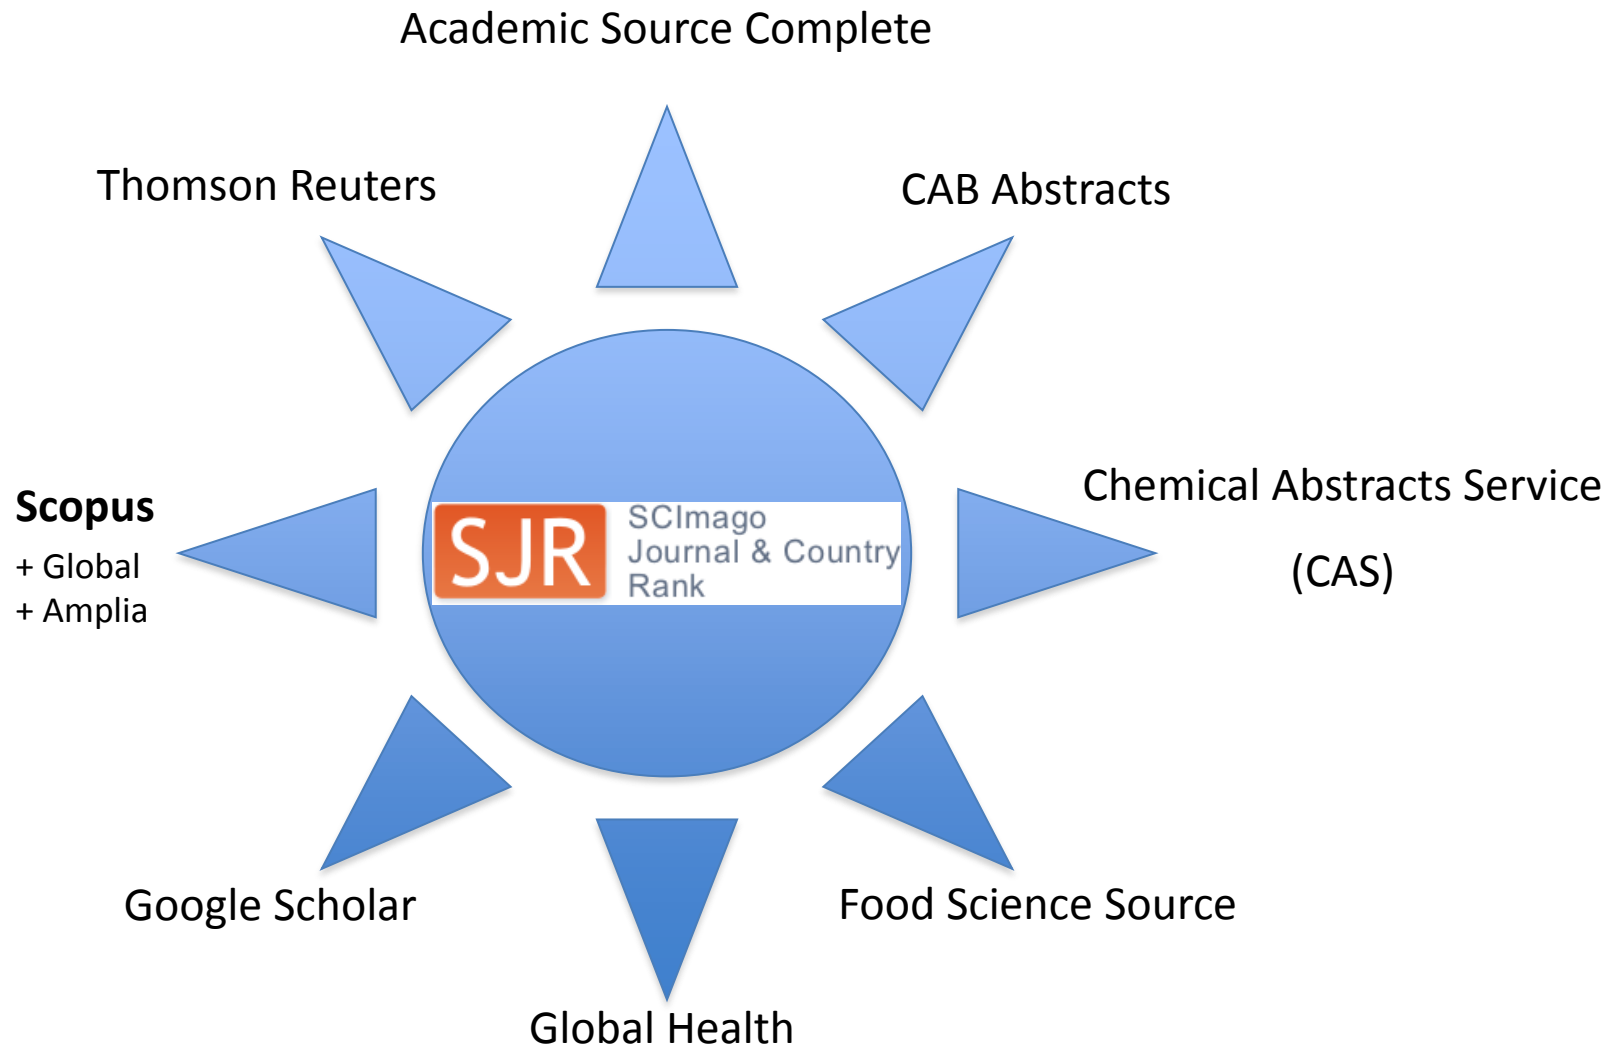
Academic Source Complete

Thomson Reuters

CAB Abstracts

Scopus
+ Global
+ Amplia

SJR SCImago Journal & Country Rank

Chemical Abstracts Service (CAS)

Google Scholar

Food Science Source

Global Health